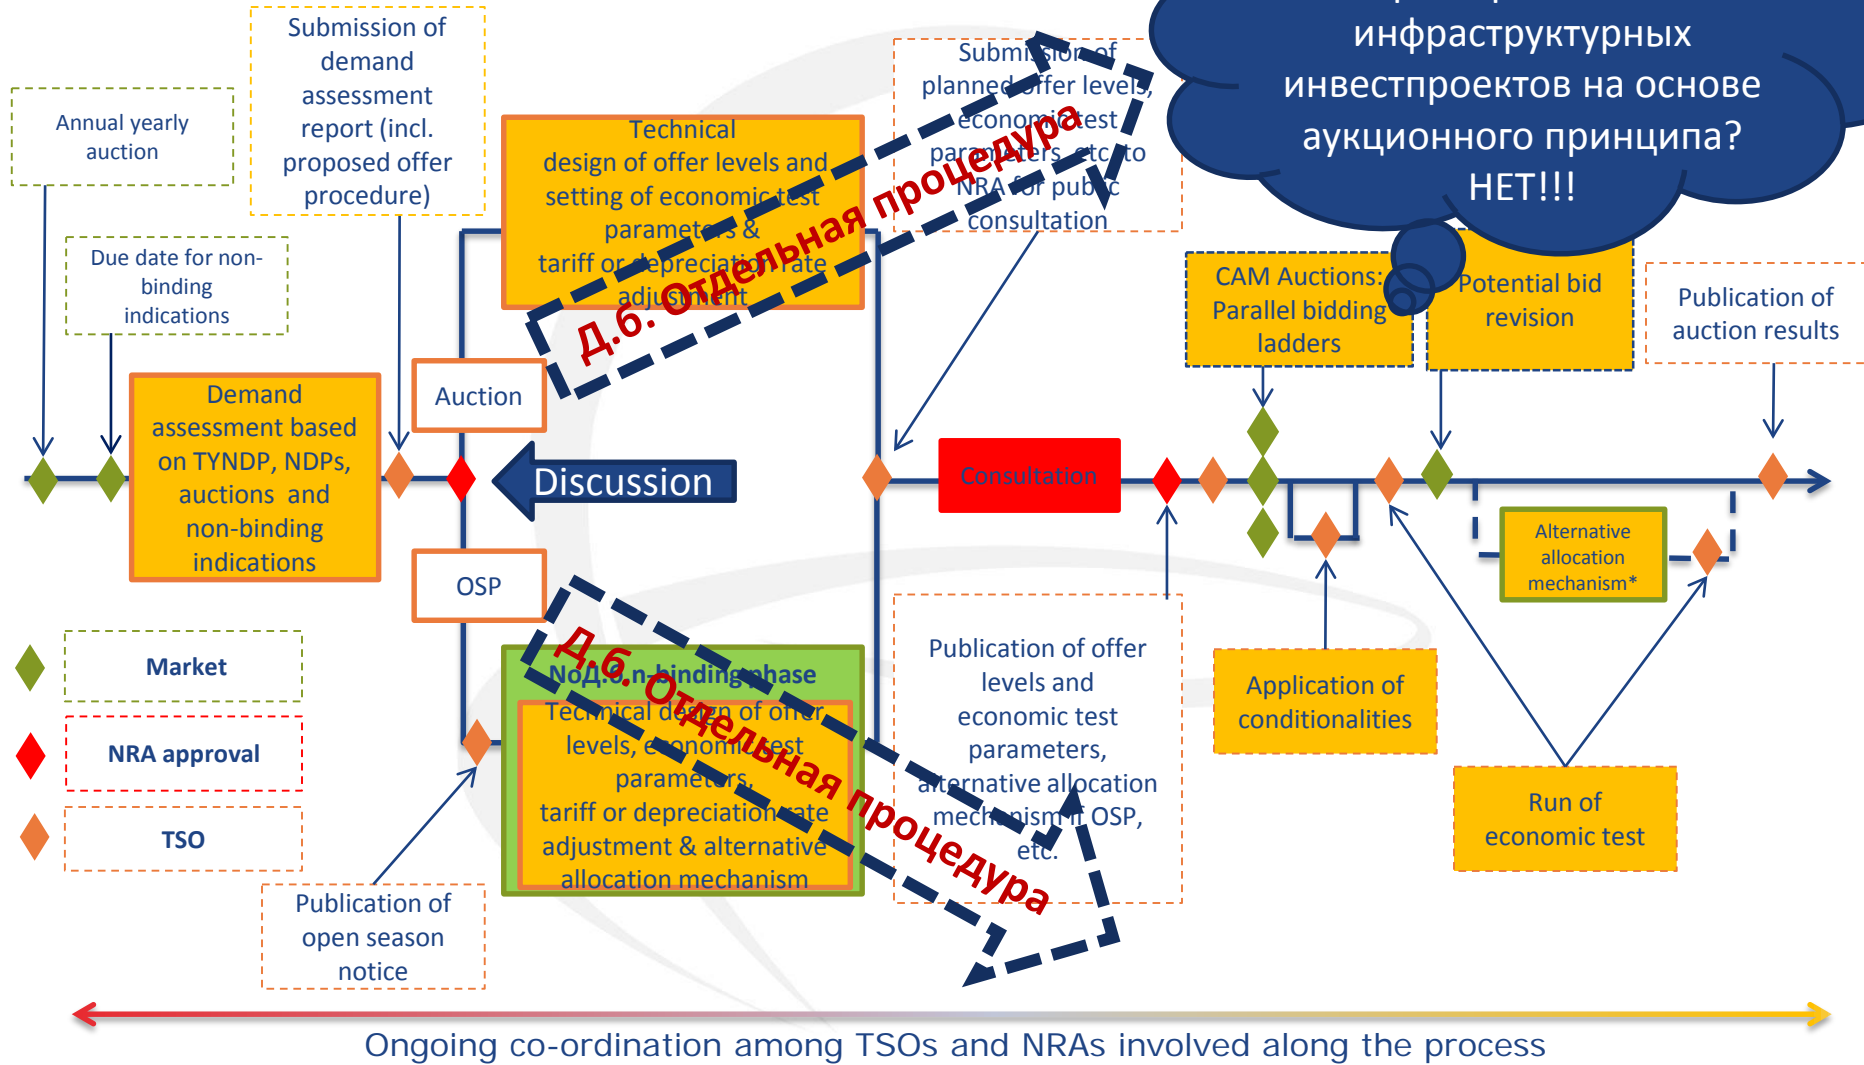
Submission of demand assessment report (incl. proposed offer procedure)

Annual yearly auction

Due date for non-binding indications

Technical design of offer levels and setting of economic test parameters & tariff or depreciation rate adjustment

Д.б. Отдельная процедура

Submission of planned offer levels, economic test parameters, etc. to NRA for public consultation

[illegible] инфраструктурных инвестпроектов на основе аукционного принципа? НЕТ!!!

CAM Auctions: Parallel bidding ladders

Potential bid revision

Publication of auction results

Demand assessment based on TYNDP, NDPs, auctions and non-binding indications

Auction

Discussion

Consultation

OSP

Alternative allocation mechanism*

Market

NRA approval

TSO

Non-binding phase

Technical design of offer levels, economic test parameters, tariff or depreciation rate adjustment & alternative allocation mechanism

Д.б. Отдельная процедура

Publication of offer levels and economic test parameters, alternative allocation mechanism if OSP, etc.

Application of conditionalities

Run of economic test

Publication of open season notice

Ongoing co-ordination among TSOs and NRAs involved along the process